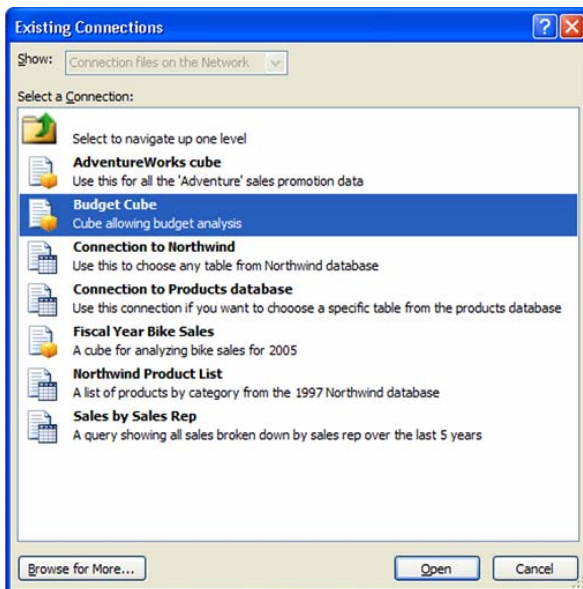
Existing Connections

Show: Connection files on the Network

Select a Connection:

Select to navigate up one level

AdventureWorks cube
Use this for all the 'Adventure' sales promotion data

Budget Cube
Cube allowing budget analysis

Connection to Northwind
Use this to choose any table from Northwind database

Connection to Products database
Use this connection if you want to chooose a specific table from the products database

Fiscal Year Bike Sales
A cube for analyzing bike sales for 2005

Northwind Product List
A list of products by category from the 1997 Northwind database

Sales by Sales Rep
A query showing all sales broken down by sales rep over the last 5 years

Browse for More...

Open

Cancel